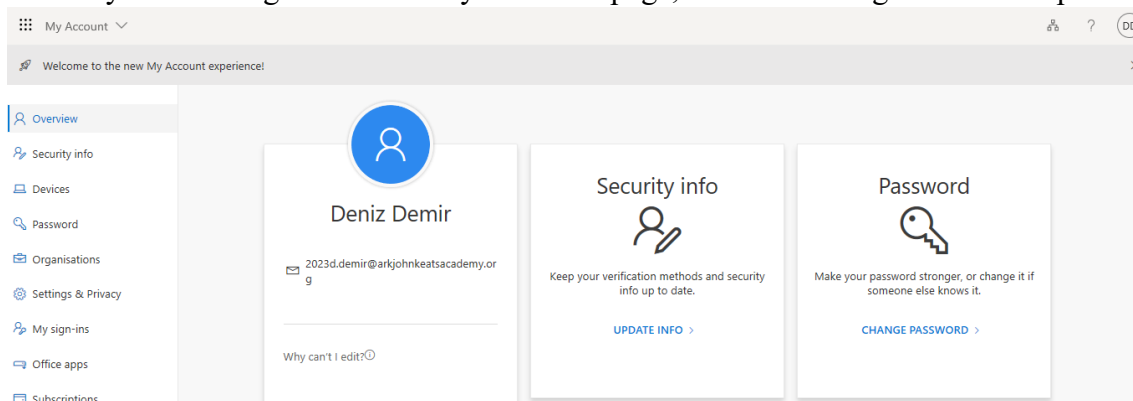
My Account

DD

Welcome to the new My Account experience!

Overview
Security info
Devices
Password
Organisations
Settings & Privacy
My sign-ins
Office apps
Subscriptions

Deniz Demir

2023d.demir@arkjohnkeatsacademy.org

Why can't I edit?

Security info

Keep your verification methods and security info up to date.

UPDATE INFO >

Password

Make your password stronger, or change it if someone else knows it.

CHANGE PASSWORD >